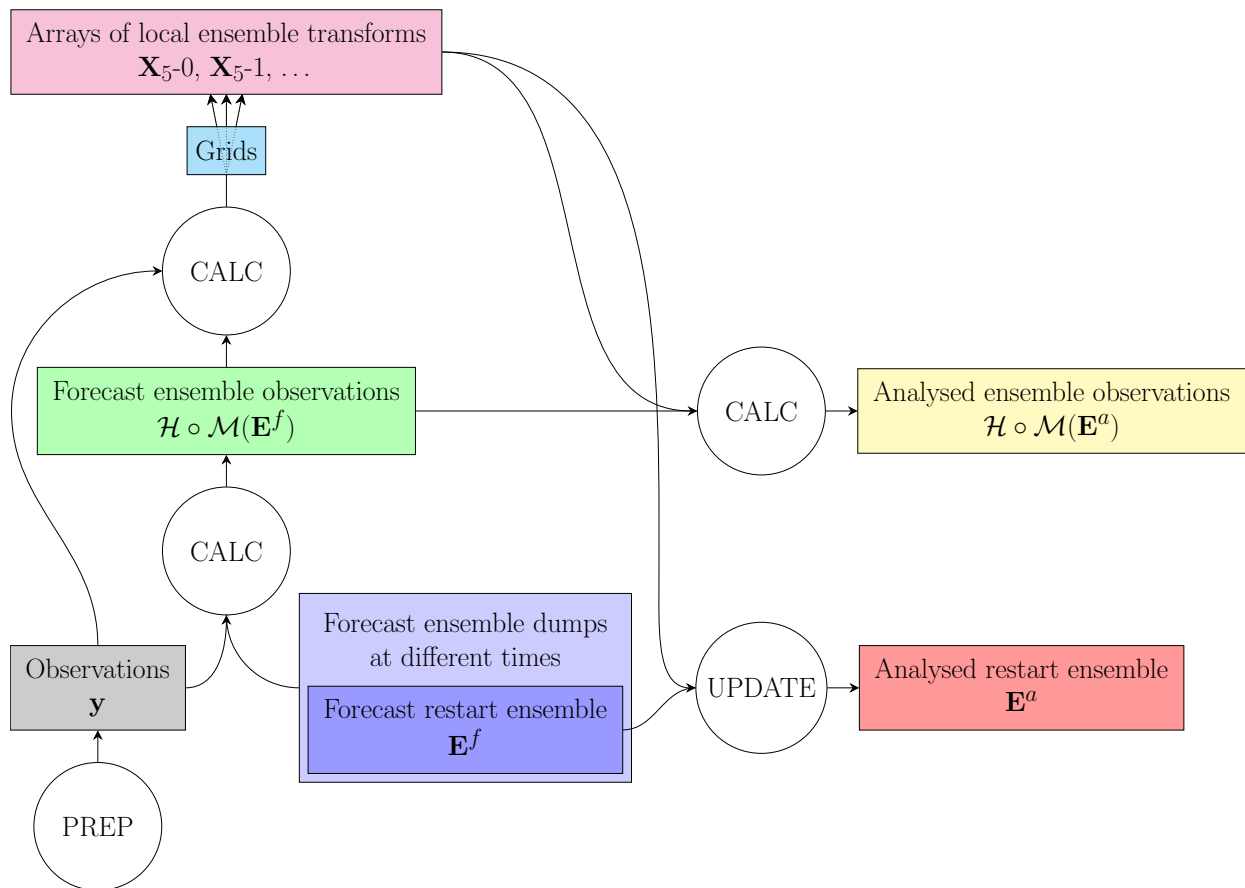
Arrays of local ensemble transforms
$\mathbf{X}_5$-0, $\mathbf{X}_5$-1, ...

Grids

CALC

Forecast ensemble observations
$\mathcal{H} \circ \mathcal{M}(\mathbf{E}^f)$

CALC

Analysed ensemble observations
$\mathcal{H} \circ \mathcal{M}(\mathbf{E}^a)$

CALC

Forecast ensemble dumps at different times

Forecast restart ensemble
$\mathbf{E}^f$

Observations
$\mathbf{y}$

UPDATE

Analysed restart ensemble
$\mathbf{E}^a$

PREP